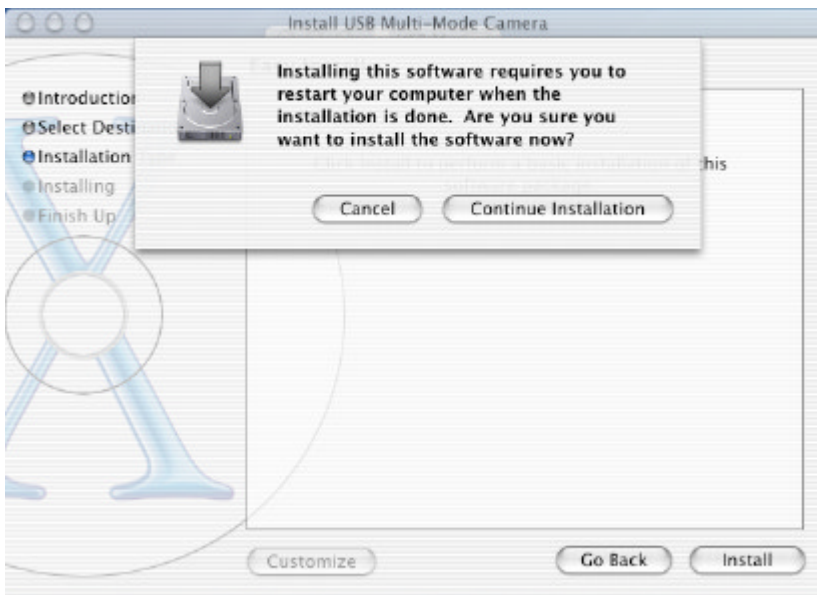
Install USB Multi-Mode Camera

Introductio
Select Desti
Installation
Installing
Finish Up

Installing this software requires you to restart your computer when the installation is done. Are you sure you want to install the software now?

Cancel
Continue Installation

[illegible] his

Customize
Go Back
Install